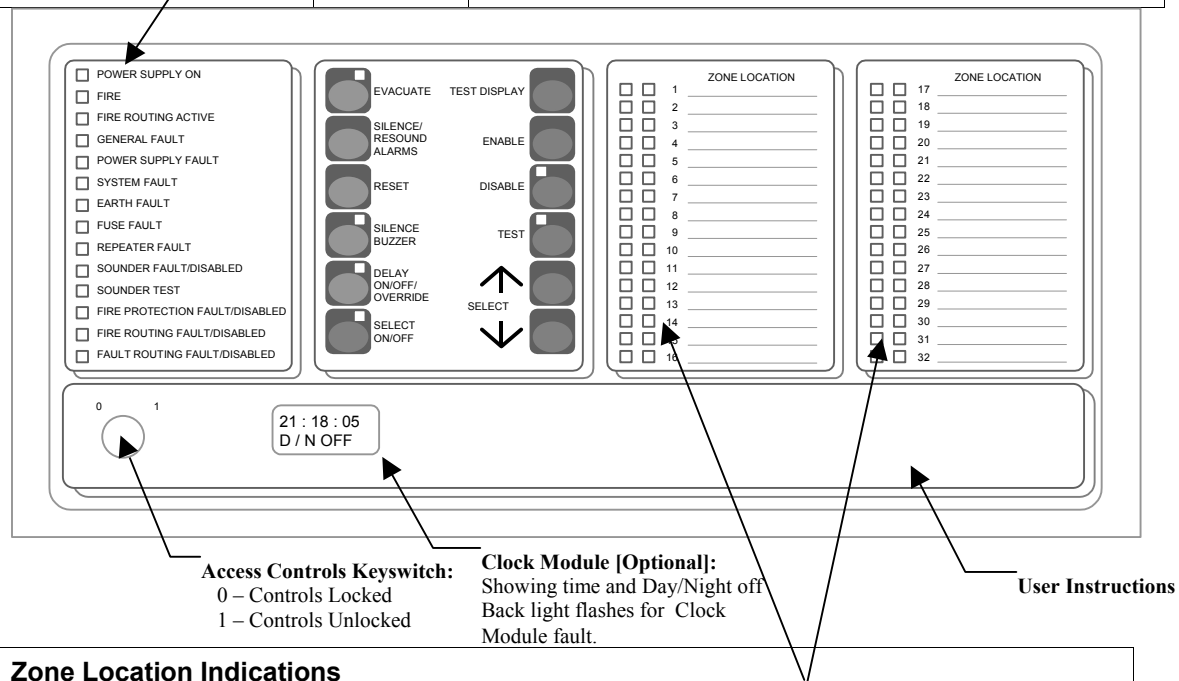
POWER SUPPLY ON
FIRE
FIRE ROUTING ACTIVE
GENERAL FAULT
POWER SUPPLY FAULT
SYSTEM FAULT
EARTH FAULT
FUSE FAULT
REPEATER FAULT
SOUNDER FAULT/DISABLED
SOUNDER TEST
FIRE PROTECTION FAULT/DISABLED
FIRE ROUTING FAULT/DISABLED
FAULT ROUTING FAULT/DISABLED

EVACUATE
SILENCE/ RESOUND ALARMS
RESET
SILENCE BUZZER
DELAY ON/OFF/ OVERRIDE
SELECT ON/OFF

TEST DISPLAY
ENABLE
DISABLE
TEST
SELECT

ZONE LOCATION
1
2
3
4
5
6
7
8
9
10
11
12
13
14
15
16

ZONE LOCATION
17
18
19
20
21
22
23
24
25
26
27
28
29
30
31
32

0 1

21 : 18 : 05
D / N OFF

Access Controls Keyswitch:
0 – Controls Locked
1 – Controls Unlocked

Clock Module [Optional]:
Showing time and Day/Night off
Back light flashes for Clock Module fault.

User Instructions

Zone Location Indications